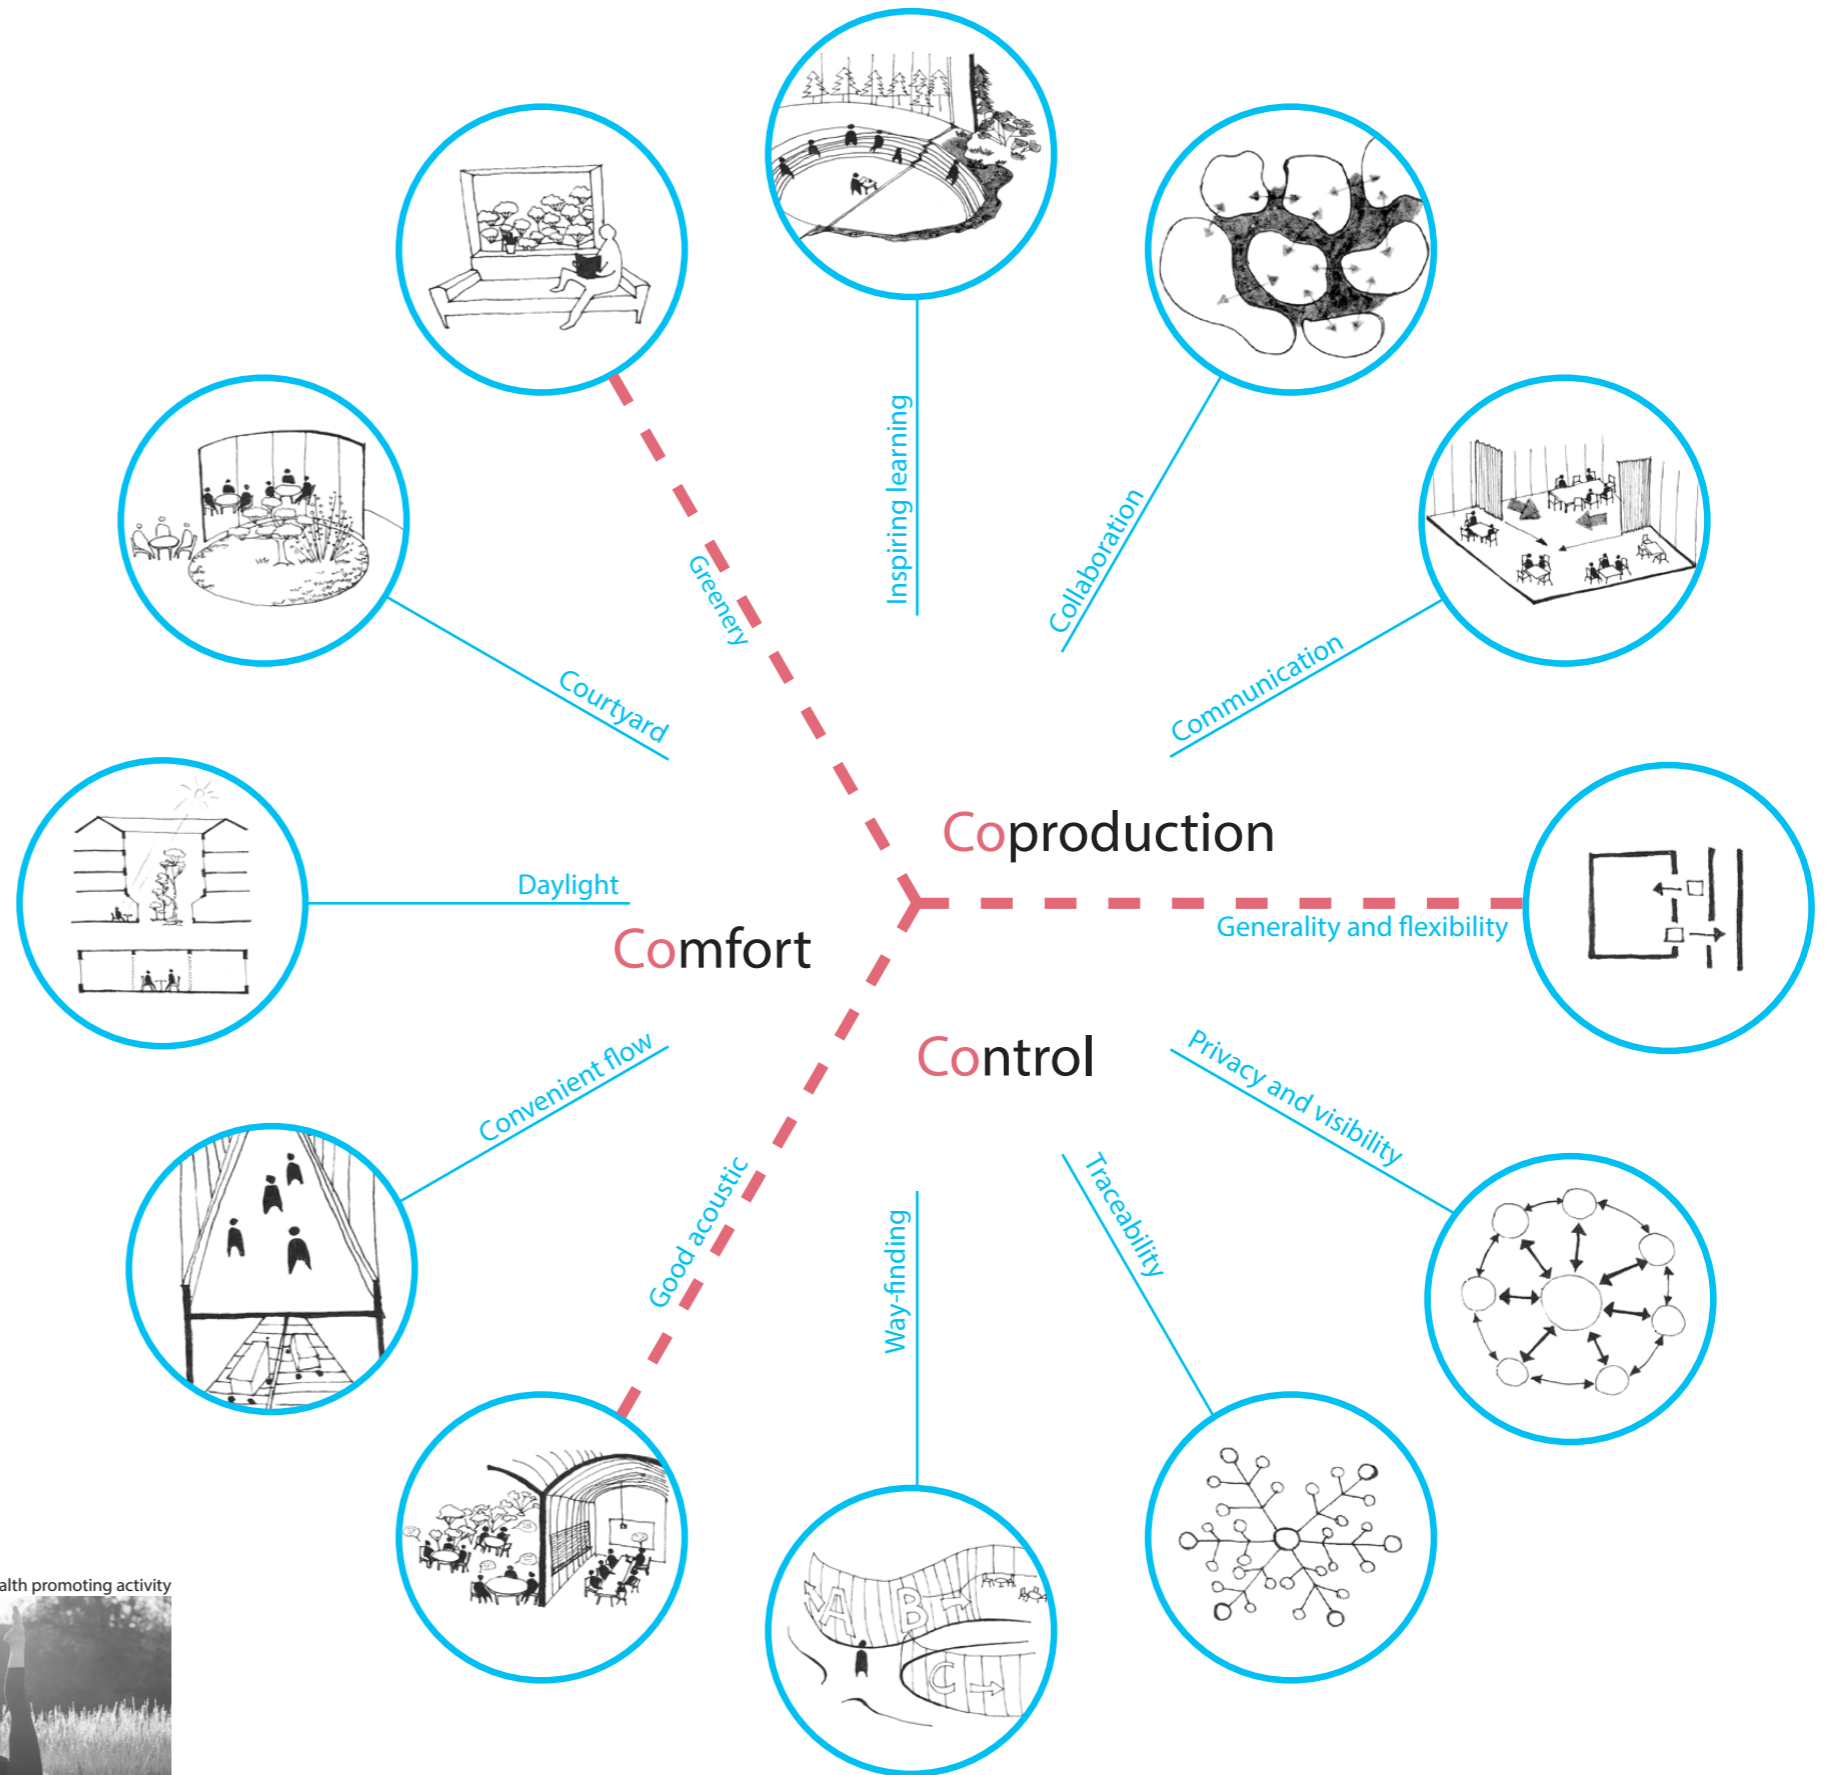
Inspiring learning

Greenery

Collaboration

Courtyard

Communication

Coproduction

Daylight

Comfort

Generality and flexibility

Control

Convenient flow

Privacy and visibility

Good acoustic

Traceability

Way-finding

A

B

C

alth promoting activity